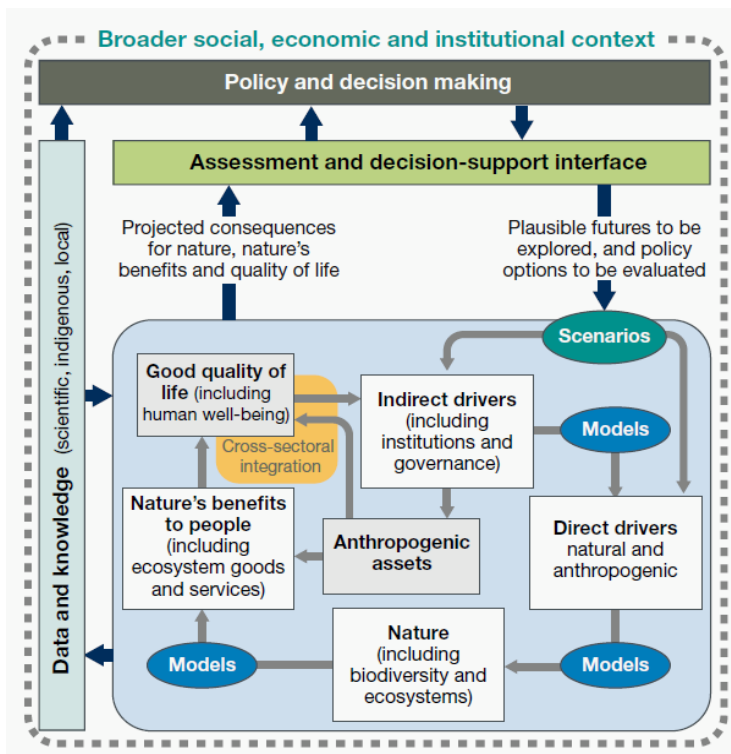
Broader social, economic and institutional context

Policy and decision making

Assessment and decision-support interface

Projected consequences for nature, nature's benefits and quality of life

Plausible futures to be explored, and policy options to be evaluated

Data and knowledge (scientific, indigenous, local)

Scenarios

Good quality of life (including human well-being)

Cross-sectoral integration

Indirect drivers (including institutions and governance)

Models

Nature's benefits to people (including ecosystem goods and services)

Anthropogenic assets

Direct drivers natural and anthropogenic

Nature (including biodiversity and ecosystems)

Models

Models